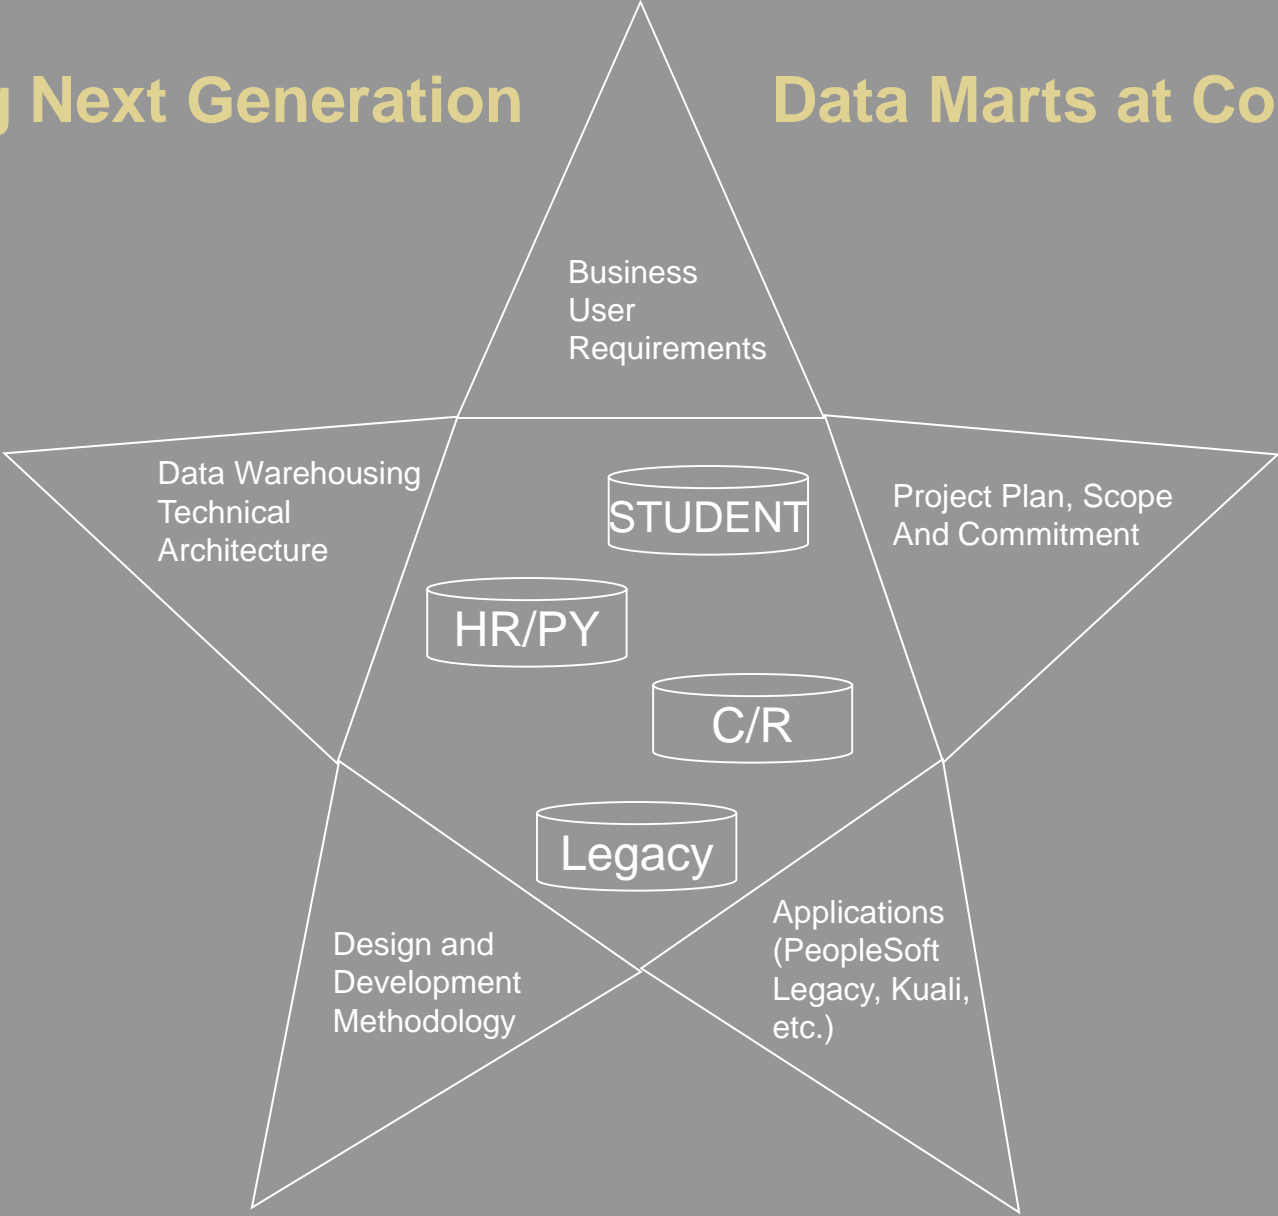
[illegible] Next Generation Data Marts at Co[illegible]

Business User Requirements

Data Warehousing Technical Architecture

Project Plan, Scope And Commitment

STUDENT

HR/PY

C/R

Legacy

Design and Development Methodology

Applications (PeopleSoft Legacy, Kuali, etc.)